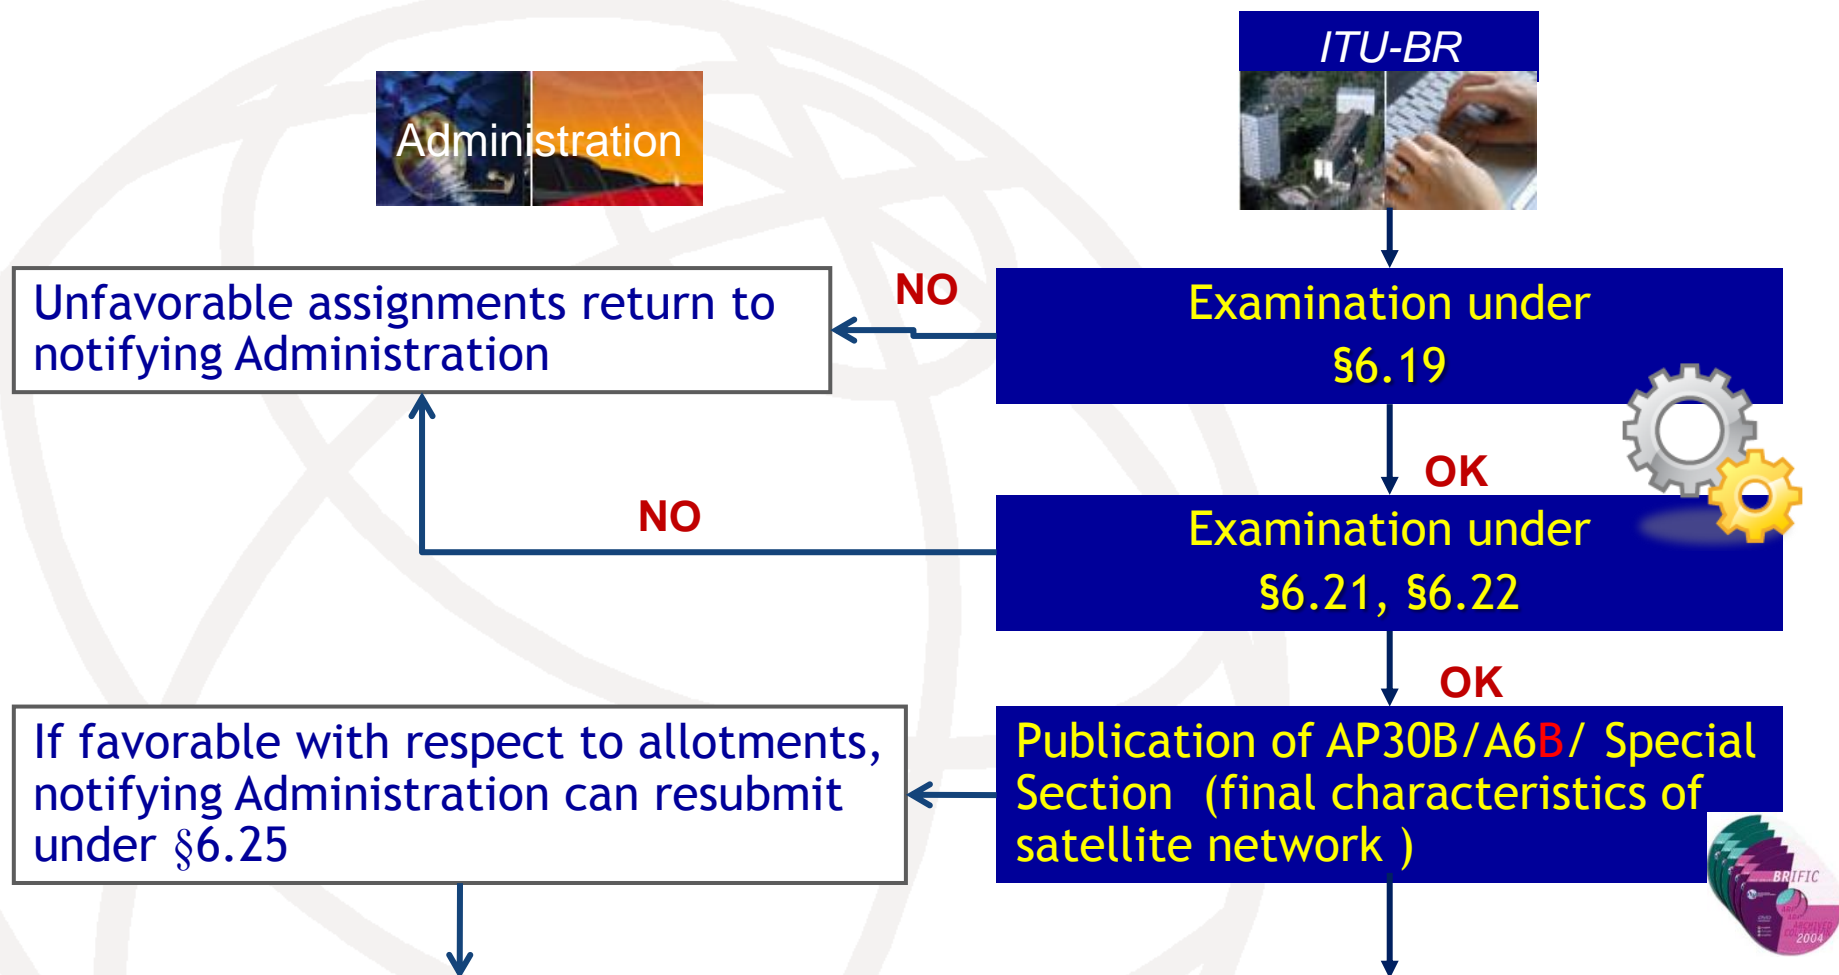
ITU-BR

Administration

Unfavorable assignments return to notifying Administration

NO

Examination under §6.19

OK

NO

Examination under §6.21, §6.22

OK

If favorable with respect to allotments, notifying Administration can resubmit under §6.25

Publication of AP30B/A6B/ Special Section (final characteristics of satellite network )

BRIFIC
2004